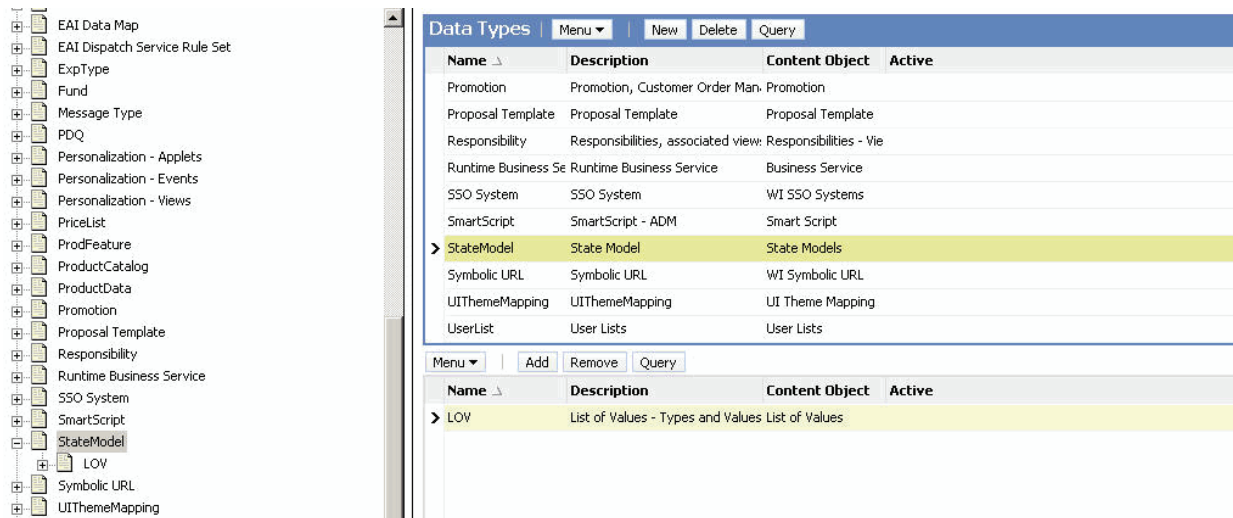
EAI Data Map
EAI Dispatch Service Rule Set
ExpType
Fund
Message Type
PDQ
Personalization - Applets
Personalization - Events
Personalization - Views
PriceList
ProdFeature
ProductCatalog
ProductData
Promotion
Proposal Template
Responsibility
Runtime Business Service
SSO System
SmartScript
StateModel
LOV
Symbolic URL
UIThemeMapping

Data Types | Menu ▾ | New Delete Query

| Name | Description | Content Object | Active |
|---|---|---|---|
| Promotion | Promotion, Customer Order Man | Promotion | |
| Proposal Template | Proposal Template | Proposal Template | |
| Responsibility | Responsibilities, associated view | Responsibilities - Vie | |
| Runtime Business Se | Runtime Business Service | Business Service | |
| SSO System | SSO System | WI SSO Systems | |
| SmartScript | SmartScript - ADM | Smart Script | |
| StateModel | State Model | State Models | |
| Symbolic URL | Symbolic URL | WI Symbolic URL | |
| UIThemeMapping | UIThemeMapping | UI Theme Mapping | |
| UserList | User Lists | User Lists | |

Menu ▾ | Add Remove Query

| Name | Description | Content Object | Active |
|---|---|---|---|
| LOV | List of Values - Types and Values | List of Values | |